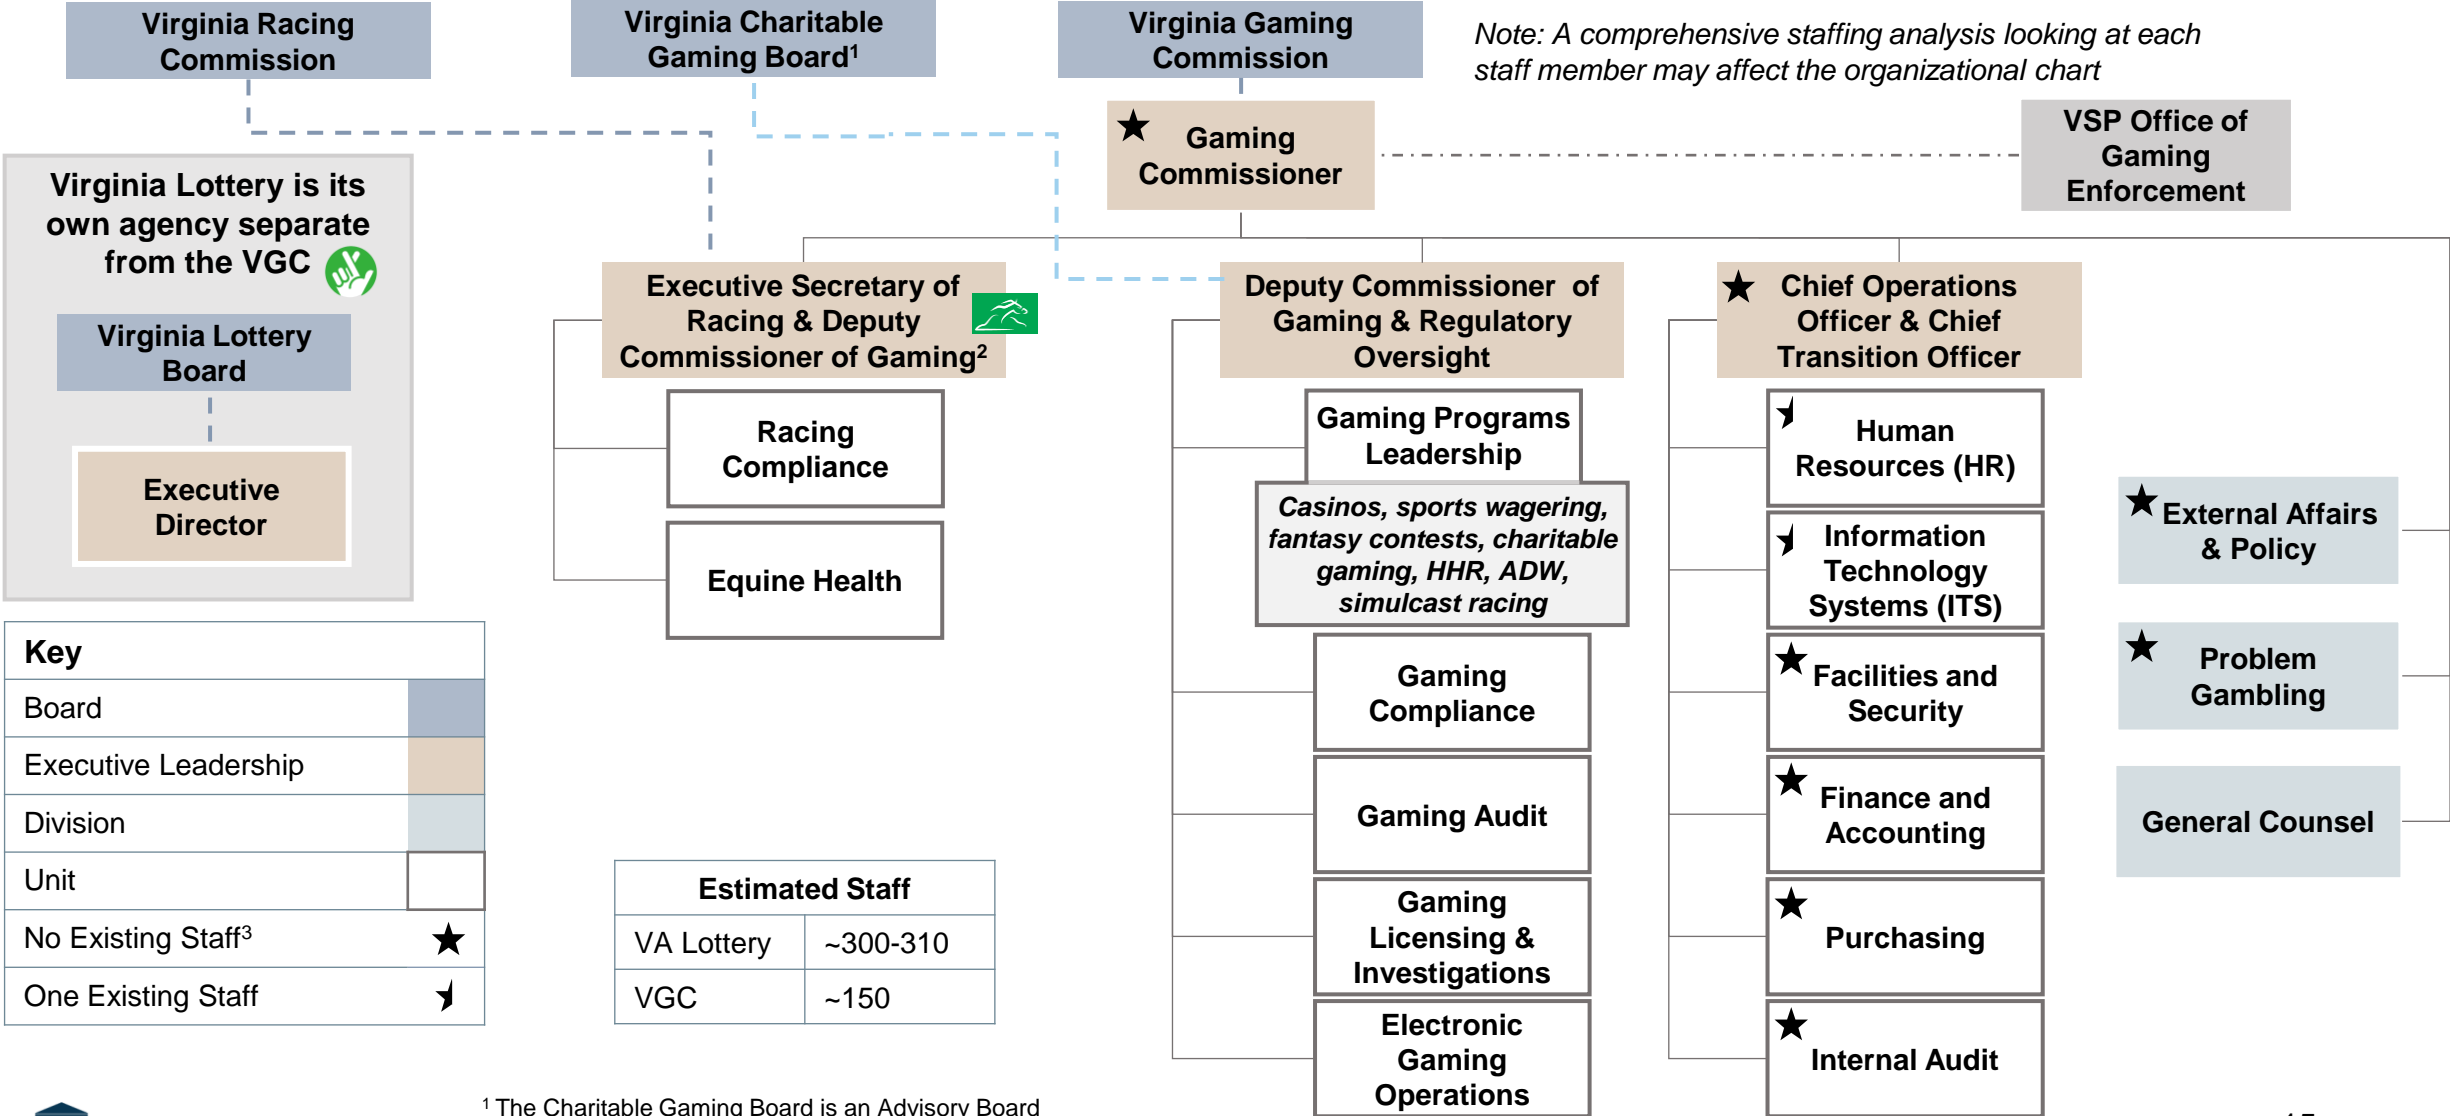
Virginia Racing Commission

Virginia Charitable Gaming Board¹

Virginia Gaming Commission

Note: A comprehensive staffing analysis looking at each staff member may affect the organizational chart

★ Gaming Commissioner

VSP Office of Gaming Enforcement

Virginia Lottery is its own agency separate from the VGC

Virginia Lottery Board

Executive Director

Executive Secretary of Racing & Deputy Commissioner of Gaming²

Racing Compliance

Equine Health

Deputy Commissioner of Gaming & Regulatory Oversight

Gaming Programs Leadership

Casinos, sports wagering, fantasy contests, charitable gaming, HHR, ADW, simulcast racing

Gaming Compliance

Gaming Audit

Gaming Licensing & Investigations

Electronic Gaming Operations

★ Chief Operations Officer & Chief Transition Officer

Human Resources (HR)

Information Technology Systems (ITS)

★ Facilities and Security

★ Finance and Accounting

★ Purchasing

★ Internal Audit

★ External Affairs & Policy

★ Problem Gambling

General Counsel

| Key | |
|---|---|
| Board | |
| Executive Leadership | |
| Division | |
| Unit | |
| No Existing Staff³ | ★ |
| One Existing Staff | |

| Estimated Staff | |
|---|---|
| VA Lottery | ~300-310 |
| VGC | ~150 |

¹ The Charitable Gaming Board is an Advisory Board